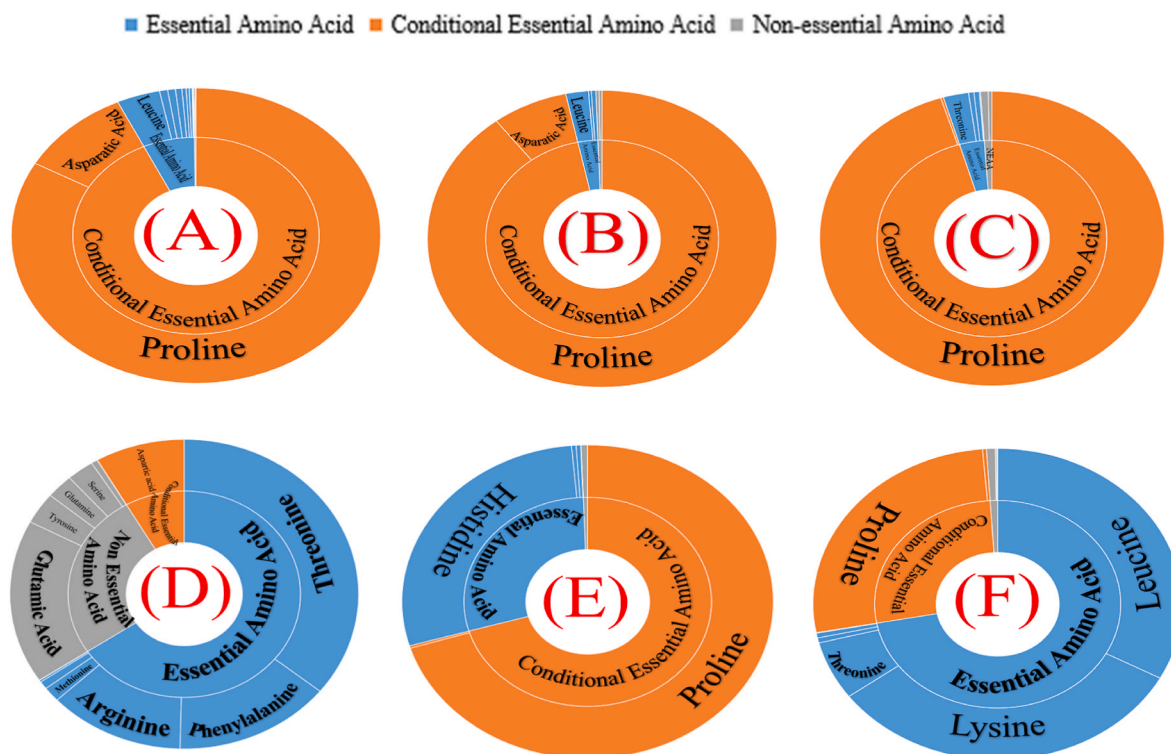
Essential Amino Acid Conditional Essential Amino Acid Non-essential Amino Acid

(A)
Asparatic Acid
Leucine
Essential Amino Acid
Conditional Essential Amino Acid
Proline

(B)
Asparatic Acid
Leucine
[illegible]
Conditional Essential Amino Acid
Proline

(C)
Threonine
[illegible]
NEAA
Conditional Essential Amino Acid
Proline

(D)
Serine
Glutamine
Tyrosine
Glutamic Acid
Non Essential Amino Acid
Aspartic acid
Conditional Essential Amino Acid
Threonine
Essential Amino Acid
Methionine
Arginine
Phenylalanine

(E)
Histidine
Essential Amino Acid
Conditional Essential Amino Acid
Conditional Essential Amino Acid
Proline

(F)
Proline
Conditional Essential Amino Acid
Leucine
Essential Amino Acid
Threonine
Lysine